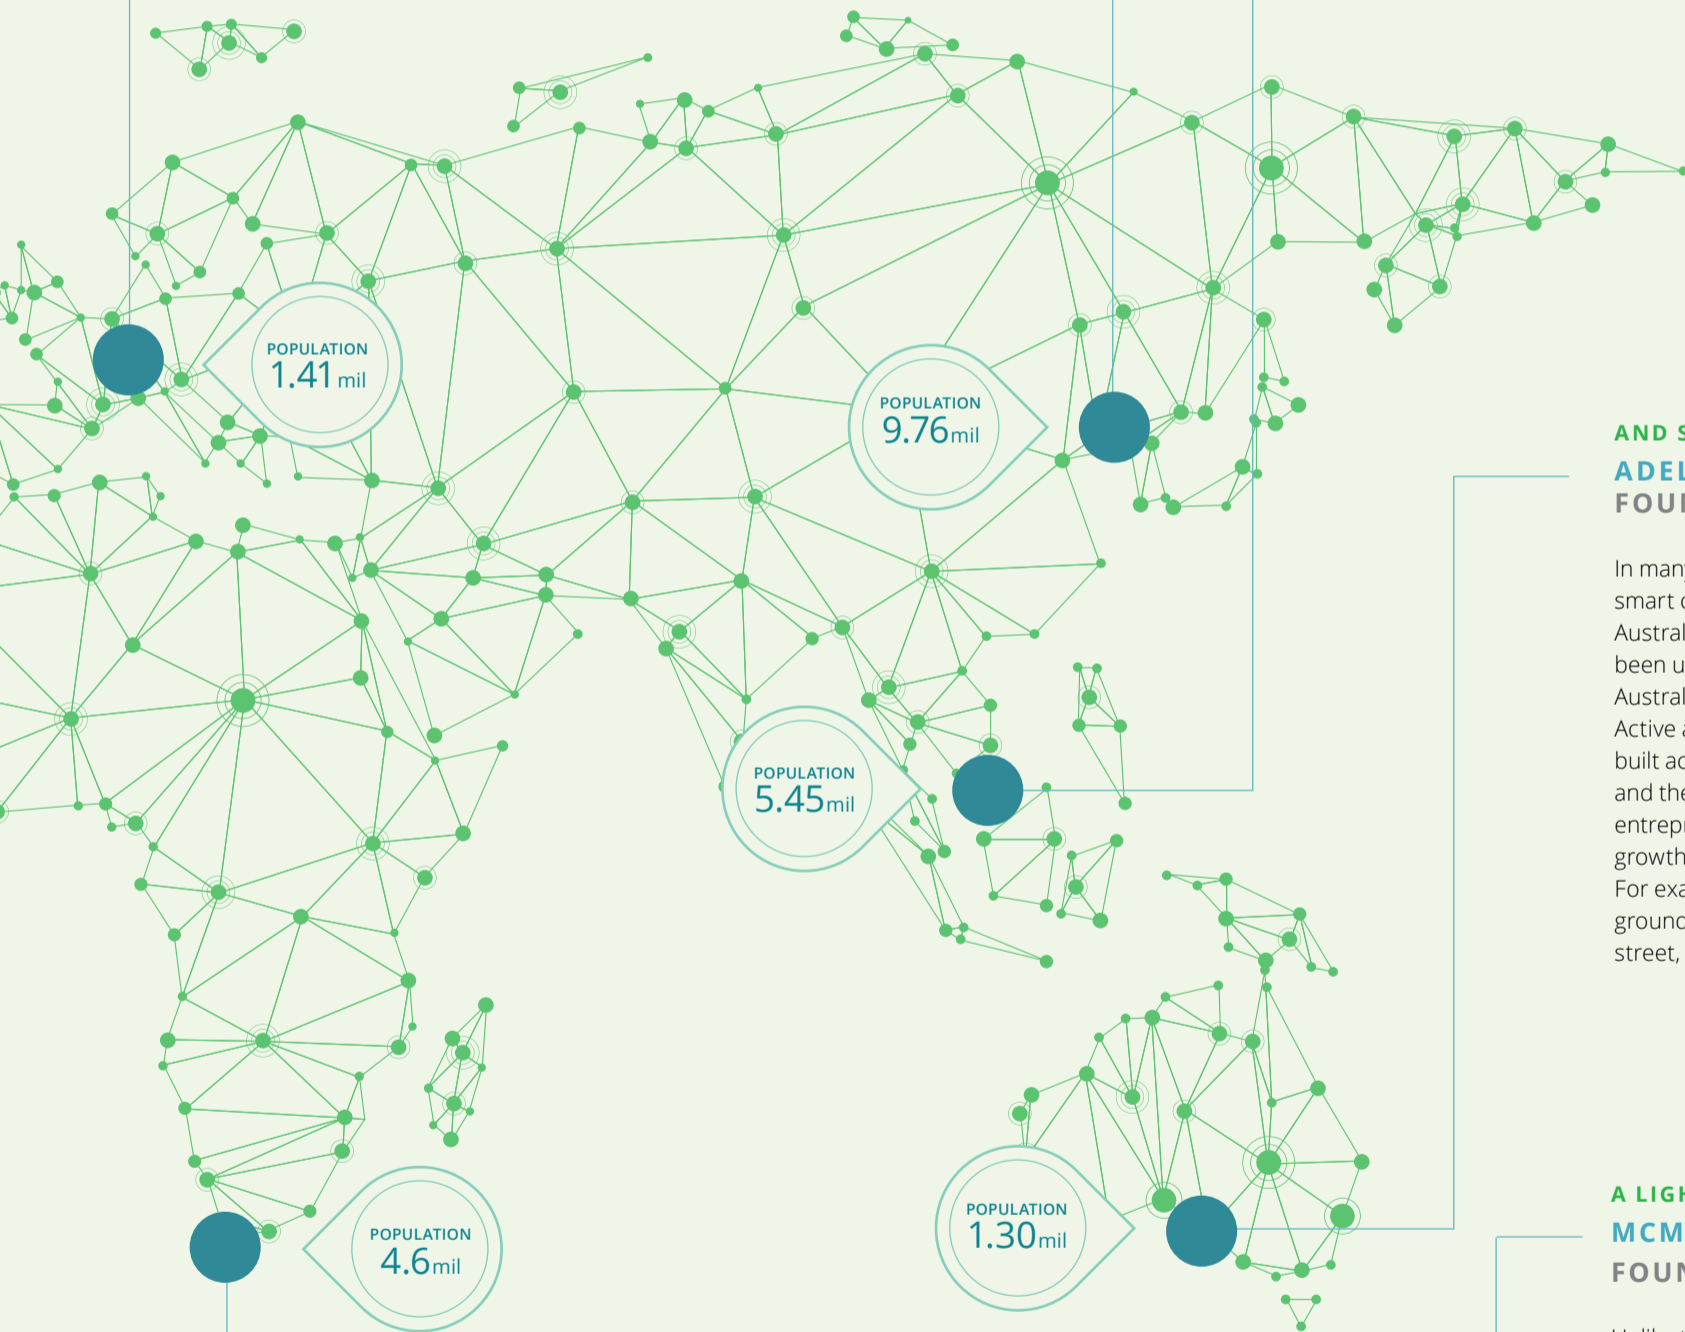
POPULATION
1.41 mil

POPULATION
9.76 mil

POPULATION
5.45 mil

POPULATION
4.6 mil

POPULATION
1.30 mil

AND S
ADEL
FOU

In many
smart c
Austral
been u
Austral
Active a
built ac
and the
entrepr
growth
For exa
ground
street,

A LIGH
MCM
FOUN